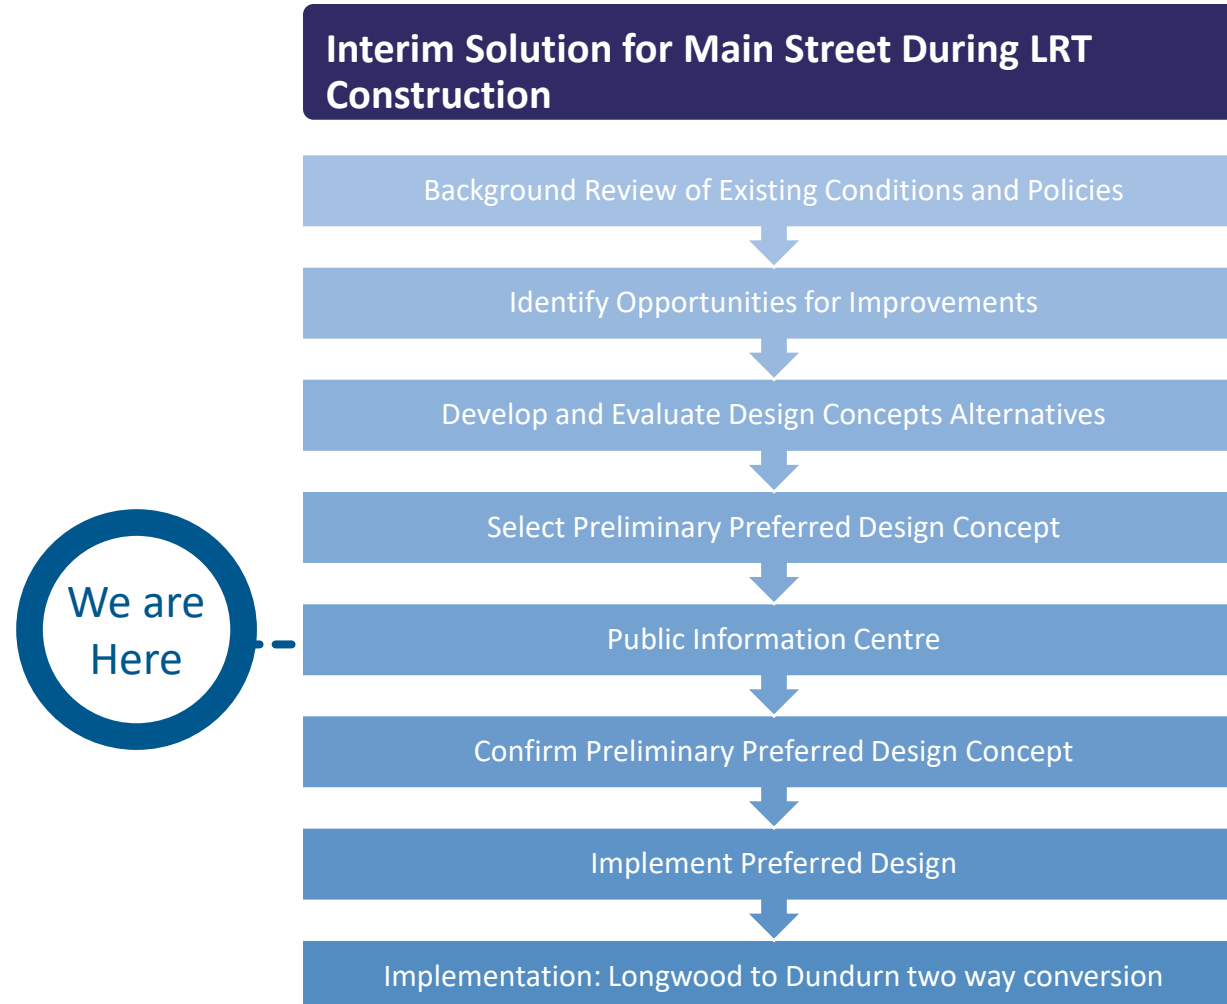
Interim Solution for Main Street During LRT Construction

Background Review of Existing Conditions and Policies

Identify Opportunities for Improvements

Develop and Evaluate Design Concepts Alternatives

Select Preliminary Preferred Design Concept

We are Here

Public Information Centre

Confirm Preliminary Preferred Design Concept

Implement Preferred Design

Implementation: Longwood to Dundurn two way conversion